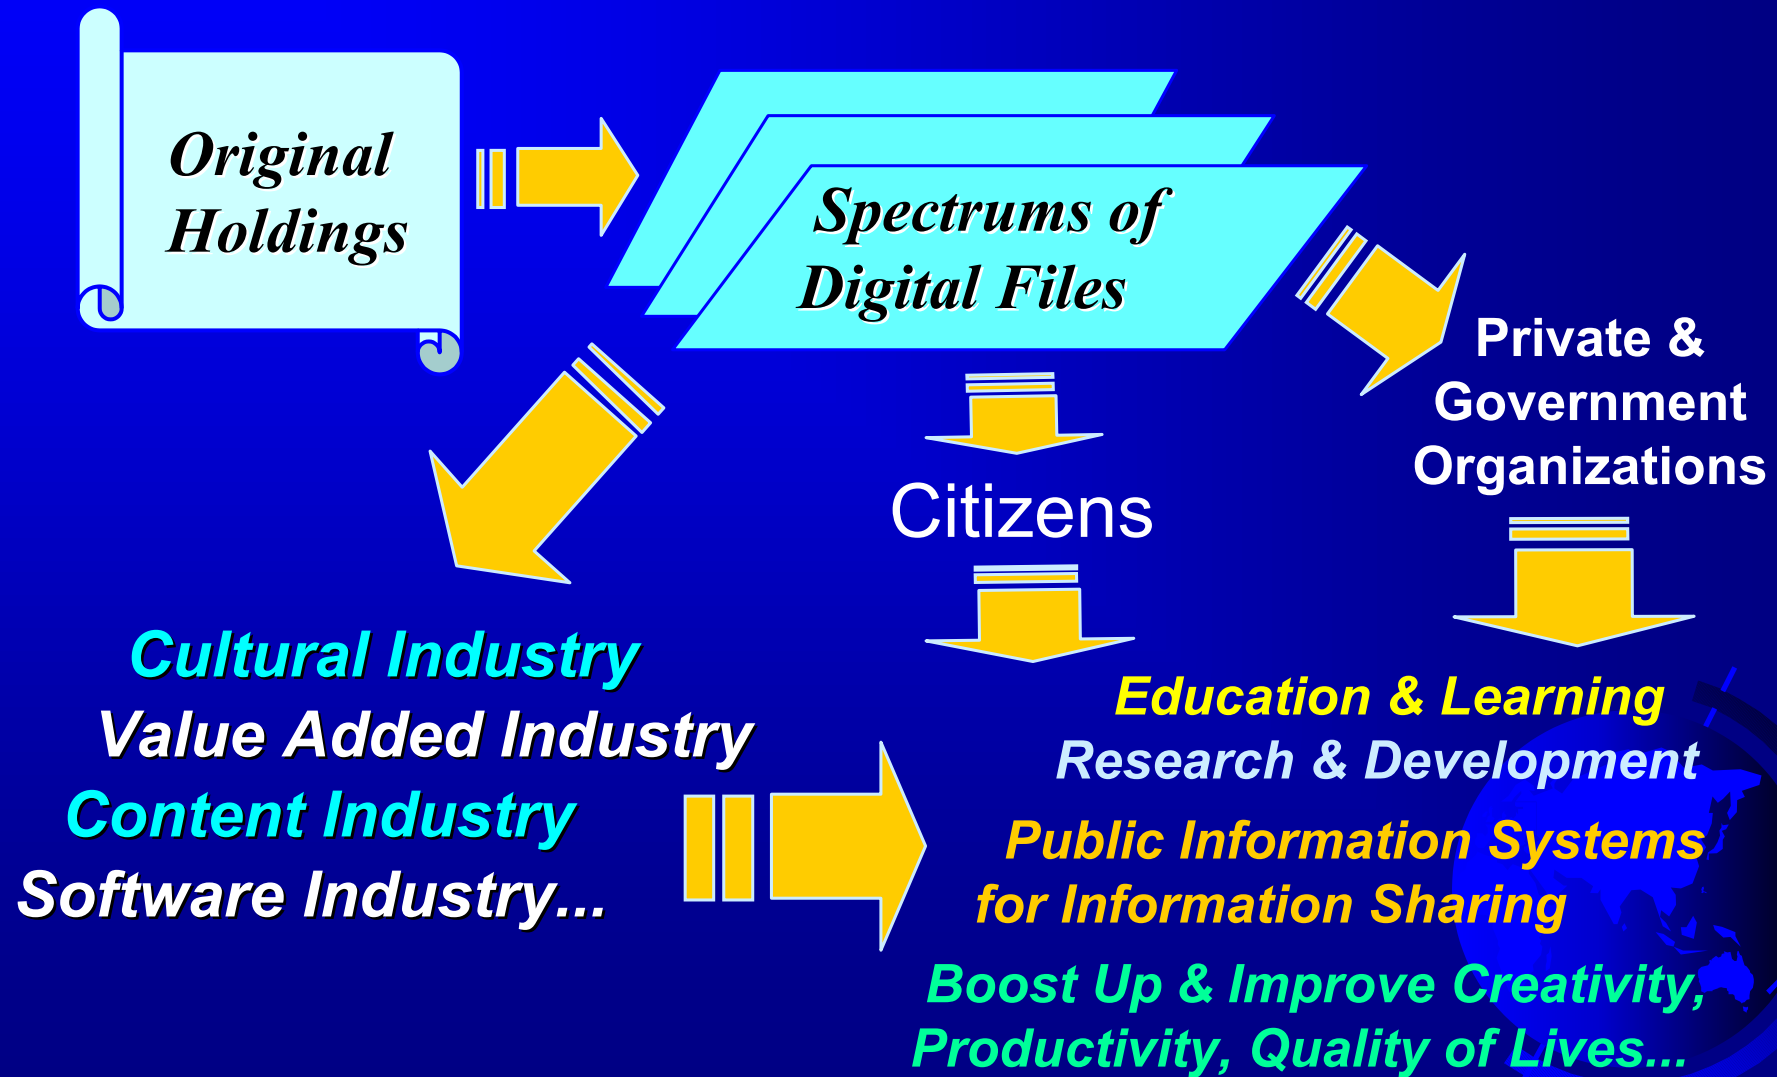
Original Holdings

Spectrums of Digital Files

Private & Government Organizations

Citizens

Cultural Industry
Value Added Industry
Content Industry
Software Industry...

Education & Learning
Research & Development
Public Information Systems for Information Sharing
Boost Up & Improve Creativity, Productivity, Quality of Lives...